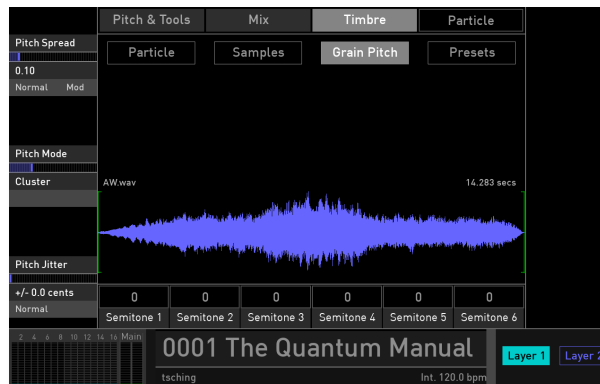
Pitch & Tools
Mix
Timbre
Particle

Pitch Spread
0.10
Normal Mod

Particle
Samples
Grain Pitch
Presets

Pitch Mode
Cluster

AW.wav
14.283 secs

Pitch Jitter
+/- 0.0 cents
Normal

| 0 | 0 | 0 | 0 | 0 | 0 |
|---|---|---|---|---|---|
| Semitone 1 | Semitone 2 | Semitone 3 | Semitone 4 | Semitone 5 | Semitone 6 |

2 4 6 8 10 12 14 16 Main
0001 The Quantum Manual
tsching
Int. 120.0 bpm
Layer 1
Layer 2